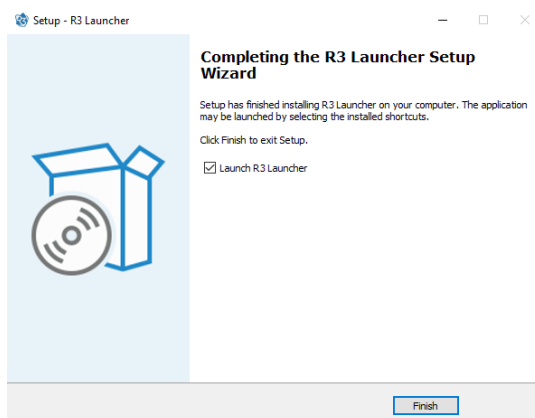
Setup - R3 Launcher

Completing the R3 Launcher Setup Wizard

Setup has finished installing R3 Launcher on your computer. The application may be launched by selecting the installed shortcuts.

Click Finish to exit Setup.

☑ Launch R3 Launcher

Finish